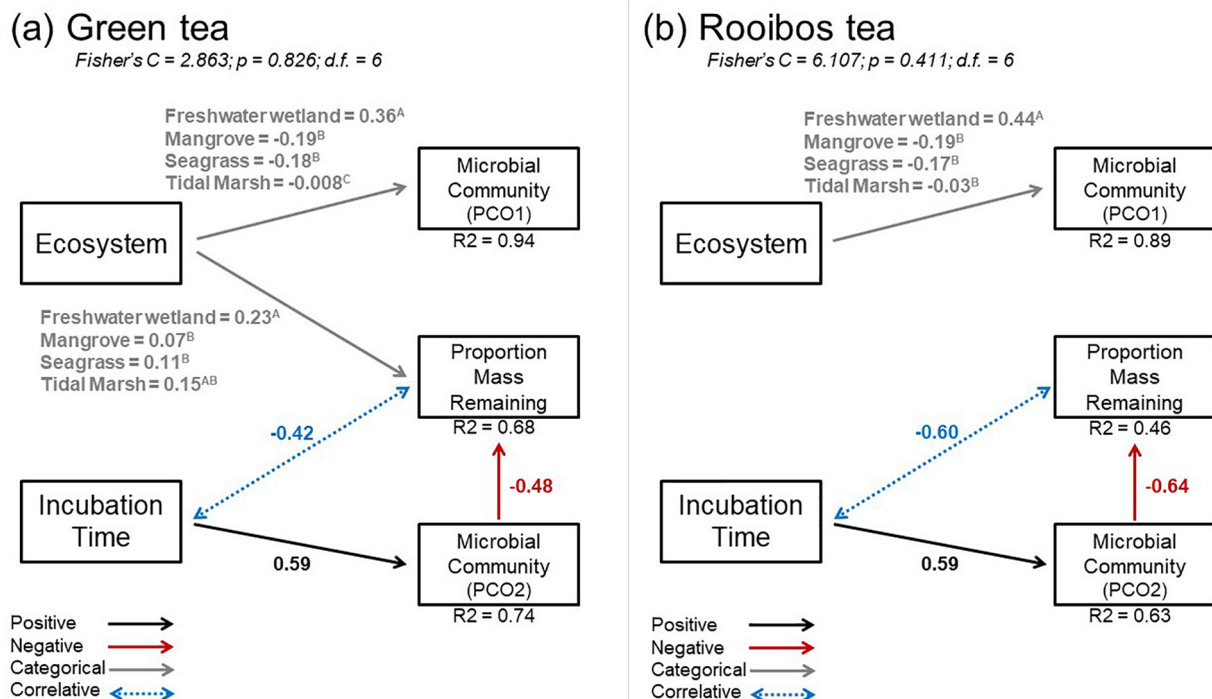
(a) Green tea
Fisher's C = 2.863; p = 0.826; d.f. = 6

Freshwater wetland = 0.36$^{A}$
Mangrove = -0.19$^{B}$
Seagrass = -0.18$^{B}$
Tidal Marsh = -0.008$^{C}$

Microbial Community (PCO1)
R2 = 0.94

Ecosystem

Freshwater wetland = 0.23$^{A}$
Mangrove = 0.07$^{B}$
Seagrass = 0.11$^{B}$
Tidal Marsh = 0.15$^{AB}$

Proportion Mass Remaining
R2 = 0.68

-0.42

-0.48

Incubation Time

0.59

Microbial Community (PCO2)
R2 = 0.74

Positive
Negative
Categorical
Correlative

(b) Rooibos tea
Fisher's C = 6.107; p = 0.411; d.f. = 6

Freshwater wetland = 0.44$^{A}$
Mangrove = -0.19$^{B}$
Seagrass = -0.17$^{B}$
Tidal Marsh = -0.03$^{B}$

Microbial Community (PCO1)
R2 = 0.89

Ecosystem

Proportion Mass Remaining
R2 = 0.46

-0.60

-0.64

Incubation Time

0.59

Microbial Community (PCO2)
R2 = 0.63

Positive
Negative
Categorical
Correlative